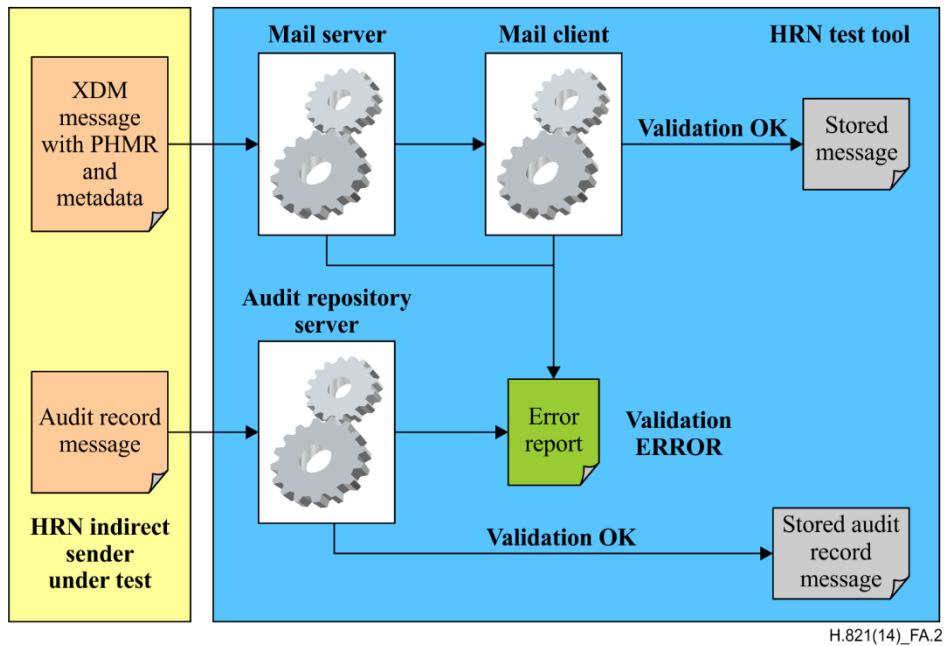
XDM message with PHMR and metadata

Audit record message

HRN indirect sender under test

Mail server

Mail client

HRN test tool

Validation OK

Stored message

Audit repository server

Error report

Validation ERROR

Validation OK

Stored audit record message

H.821(14)_FA.2